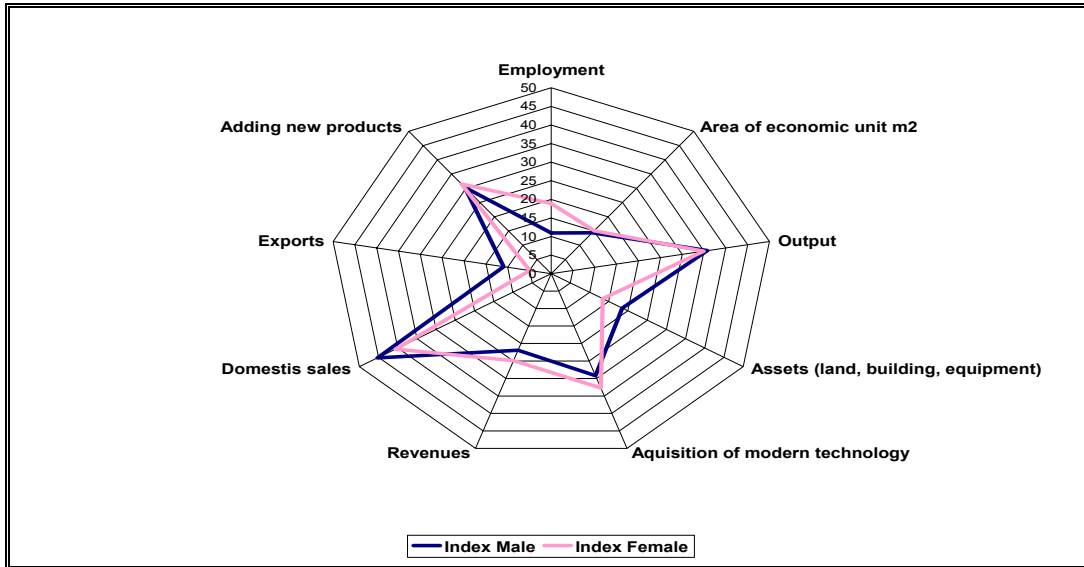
Employment
50
45
40
35
30
25
20
15
10
5
0
Area of economic unit m2
Output
Assets (land, building, equipment)
Aquisition of modern technology
Revenues
Domestis sales
Exports
Adding new products

Index Male
Index Female